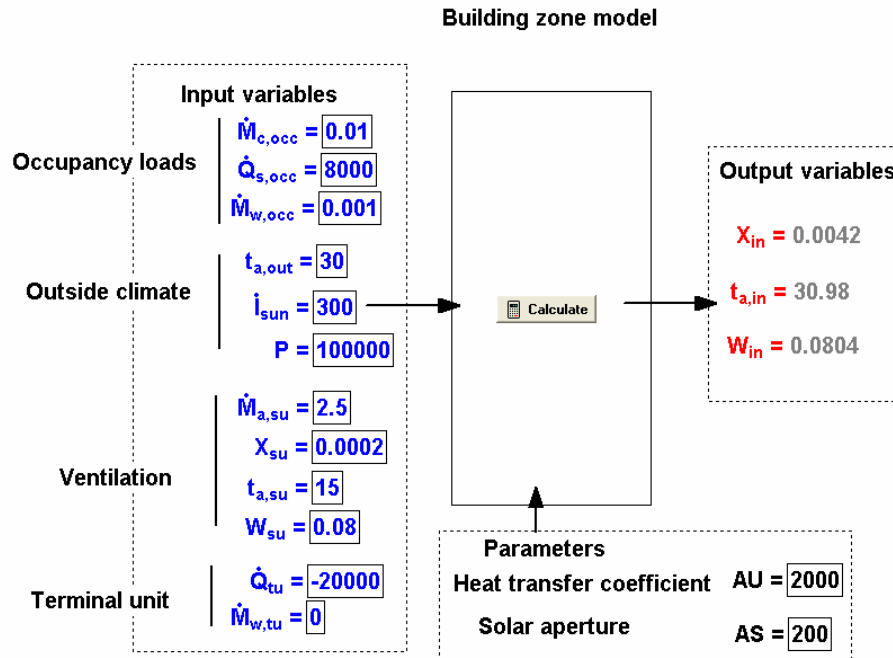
Building zone model

Input variables

Occupancy loads
$\dot{M}_{c,occ}$ = 0.01
$\dot{Q}_{s,occ}$ = 8000
$\dot{M}_{w,occ}$ = 0.001

Outside climate
$t_{a,out}$ = 30
$\dot{I}_{sun}$ = 300
P = 100000

Ventilation
$\dot{M}_{a,su}$ = 2.5
$X_{su}$ = 0.0002
$t_{a,su}$ = 15
$W_{su}$ = 0.08

Terminal unit
$\dot{Q}_{tu}$ = -20000
$\dot{M}_{w,tu}$ = 0

Calculate

Output variables
$X_{in}$ = 0.0042
$t_{a,in}$ = 30.98
$W_{in}$ = 0.0804

Parameters
Heat transfer coefficient AU = 2000
Solar aperture AS = 200